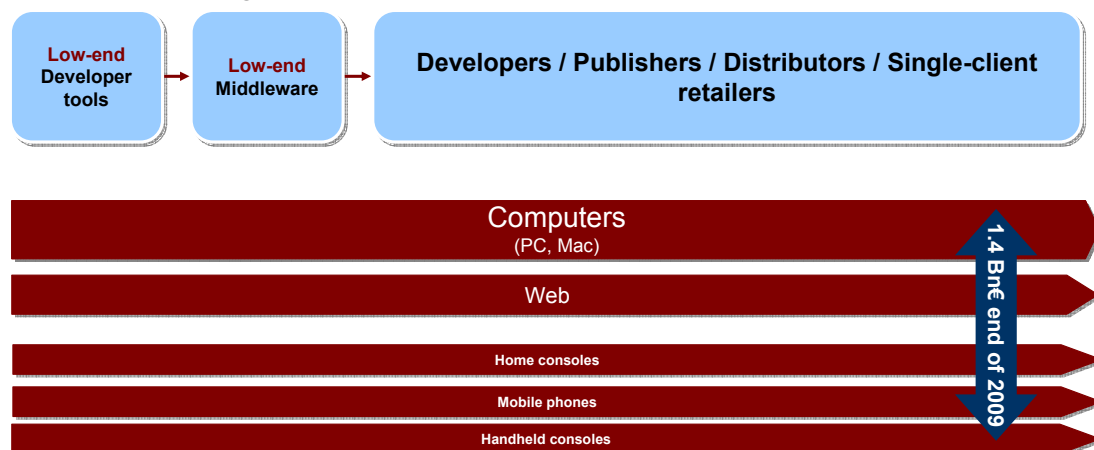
Low-end Developer tools

Low-end Middleware

Developers / Publishers / Distributors / Single-client retailers

Computers
(PC, Mac)

Web

Home consoles

Mobile phones

Handheld consoles

1.4 Bn€ end of 2009